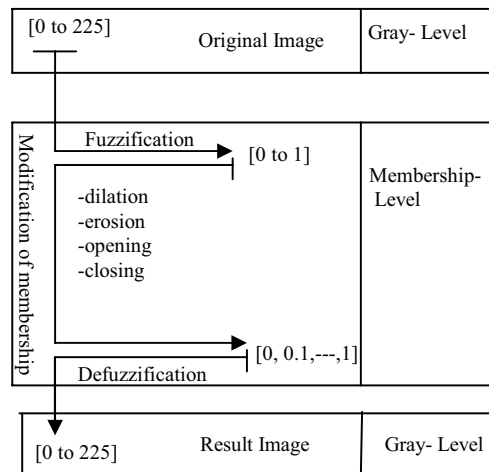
[0 to 225]

Original Image

Gray- Level

Modification of membership

Fuzzification

[0 to 1]

-dilation
-erosion
-opening
-closing

Membership- Level

[0, 0.1,---,1]

Defuzzification

[0 to 225]

Result Image

Gray- Level